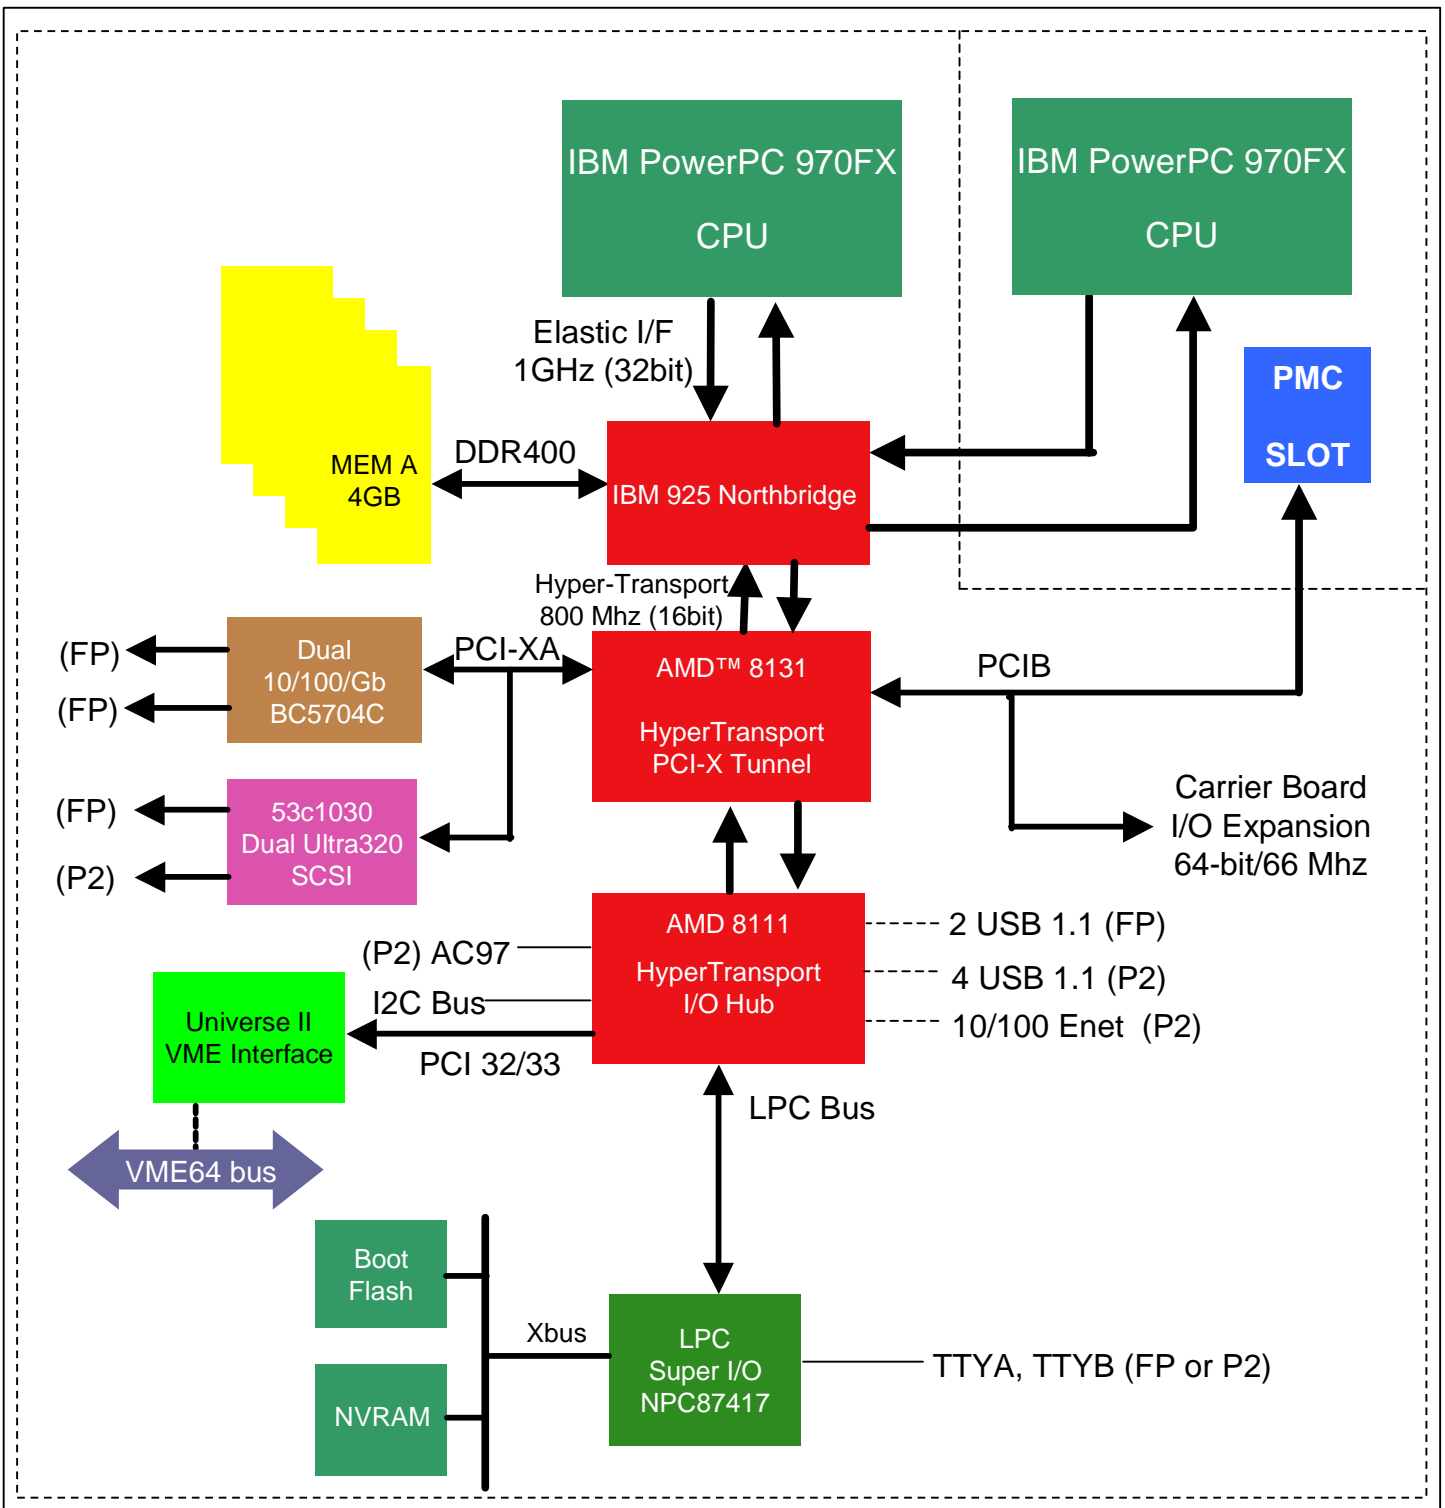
IBM PowerPC 970FX
CPU

IBM PowerPC 970FX
CPU

Elastic I/F
1GHz (32bit)

PMC
SLOT

MEM A
4GB

DDR400

IBM 925 Northbridge

Hyper-Transport
800 Mhz (16bit)

(FP)
(FP)

Dual
10/100/Gb
BC5704C

PCI-XA

AMD™ 8131
HyperTransport
PCI-X Tunnel

PCIB

(FP)
(P2)

53c1030
Dual Ultra320
SCSI

Carrier Board
I/O Expansion
64-bit/66 Mhz

AMD 8111
HyperTransport
I/O Hub

2 USB 1.1 (FP)
4 USB 1.1 (P2)
10/100 Enet (P2)

(P2) AC97
I2C Bus
PCI 32/33

Universe II
VME Interface

VME64 bus

LPC Bus

Boot
Flash

Xbus

NVRAM

LPC
Super I/O
NPC87417

TTYA, TTYB (FP or P2)